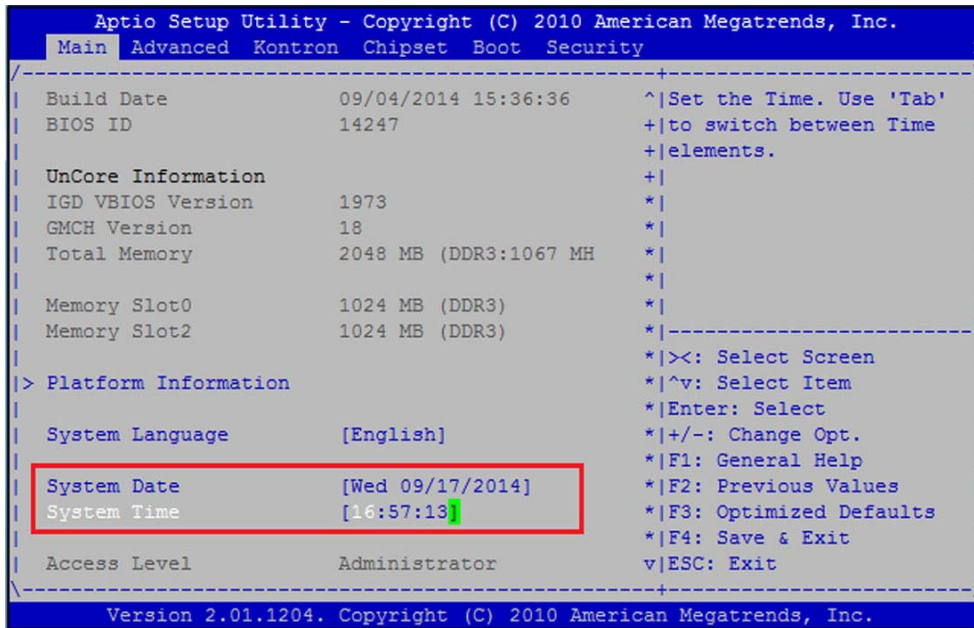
Aptio Setup Utility – Copyright (C) 2010 American Megatrends, Inc.
Main Advanced Kontron Chipset Boot Security

Build Date 09/04/2014 15:36:36
BIOS ID 14247

UnCore Information
IGD VBIOS Version 1973
GMCH Version 18
Total Memory 2048 MB (DDR3:1067 MH

Memory Slot0 1024 MB (DDR3)
Memory Slot2 1024 MB (DDR3)

> Platform Information

System Language [English]

System Date [Wed 09/17/2014]
System Time [16:57:13]

Access Level Administrator

Set the Time. Use 'Tab' to switch between Time elements.

><: Select Screen
^v: Select Item
Enter: Select
+/-: Change Opt.
F1: General Help
F2: Previous Values
F3: Optimized Defaults
F4: Save & Exit
ESC: Exit

Version 2.01.1204. Copyright (C) 2010 American Megatrends, Inc.